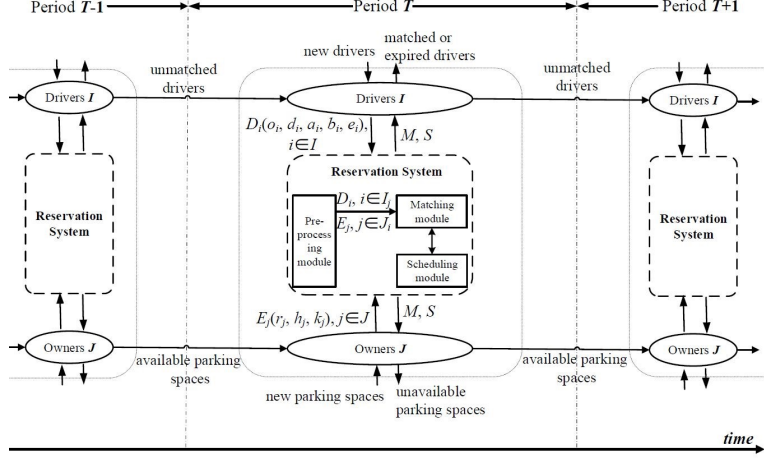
Period $T$-1

Period $T$

Period $T$+1

Drivers $I$

Reservation System

Owners $J$

unmatched drivers

available parking spaces

new drivers

matched or expired drivers

Drivers $I$

$D_i(o_i, d_i, a_i, b_i, e_i)$, $i \in I$

$M, S$

Reservation System

Pre-processing module

$D_i, i \in I_j$

$E_j, j \in J_i$

Matching module

Scheduling module

$E_j(r_j, h_j, k_j), j \in J$

$M, S$

Owners $J$

new parking spaces

unavailable parking spaces

unmatched drivers

available parking spaces

Drivers $I$

Reservation System

Owners $J$

time